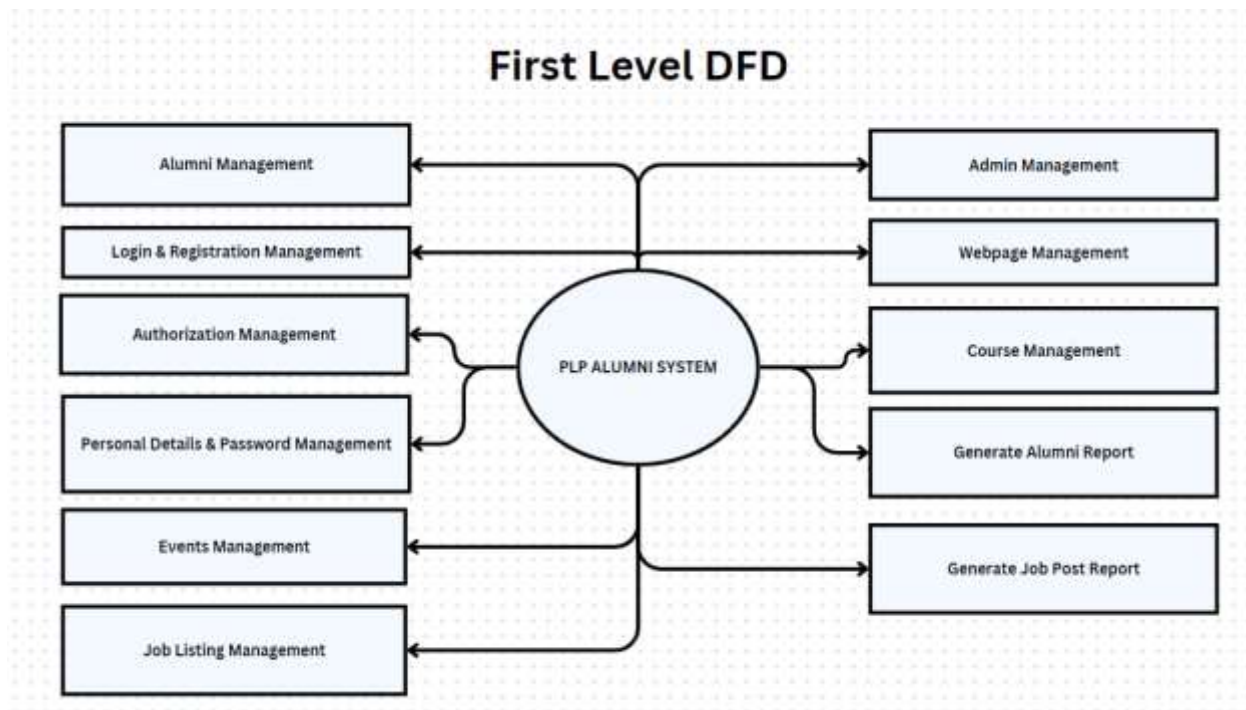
First Level DFD

Alumni Management

Login & Registration Management

Authorization Management

Personal Details & Password Management

Events Management

Job Listing Management

PLP ALUMNI SYSTEM

Admin Management

Webpage Management

Course Management

Generate Alumni Report

Generate Job Post Report